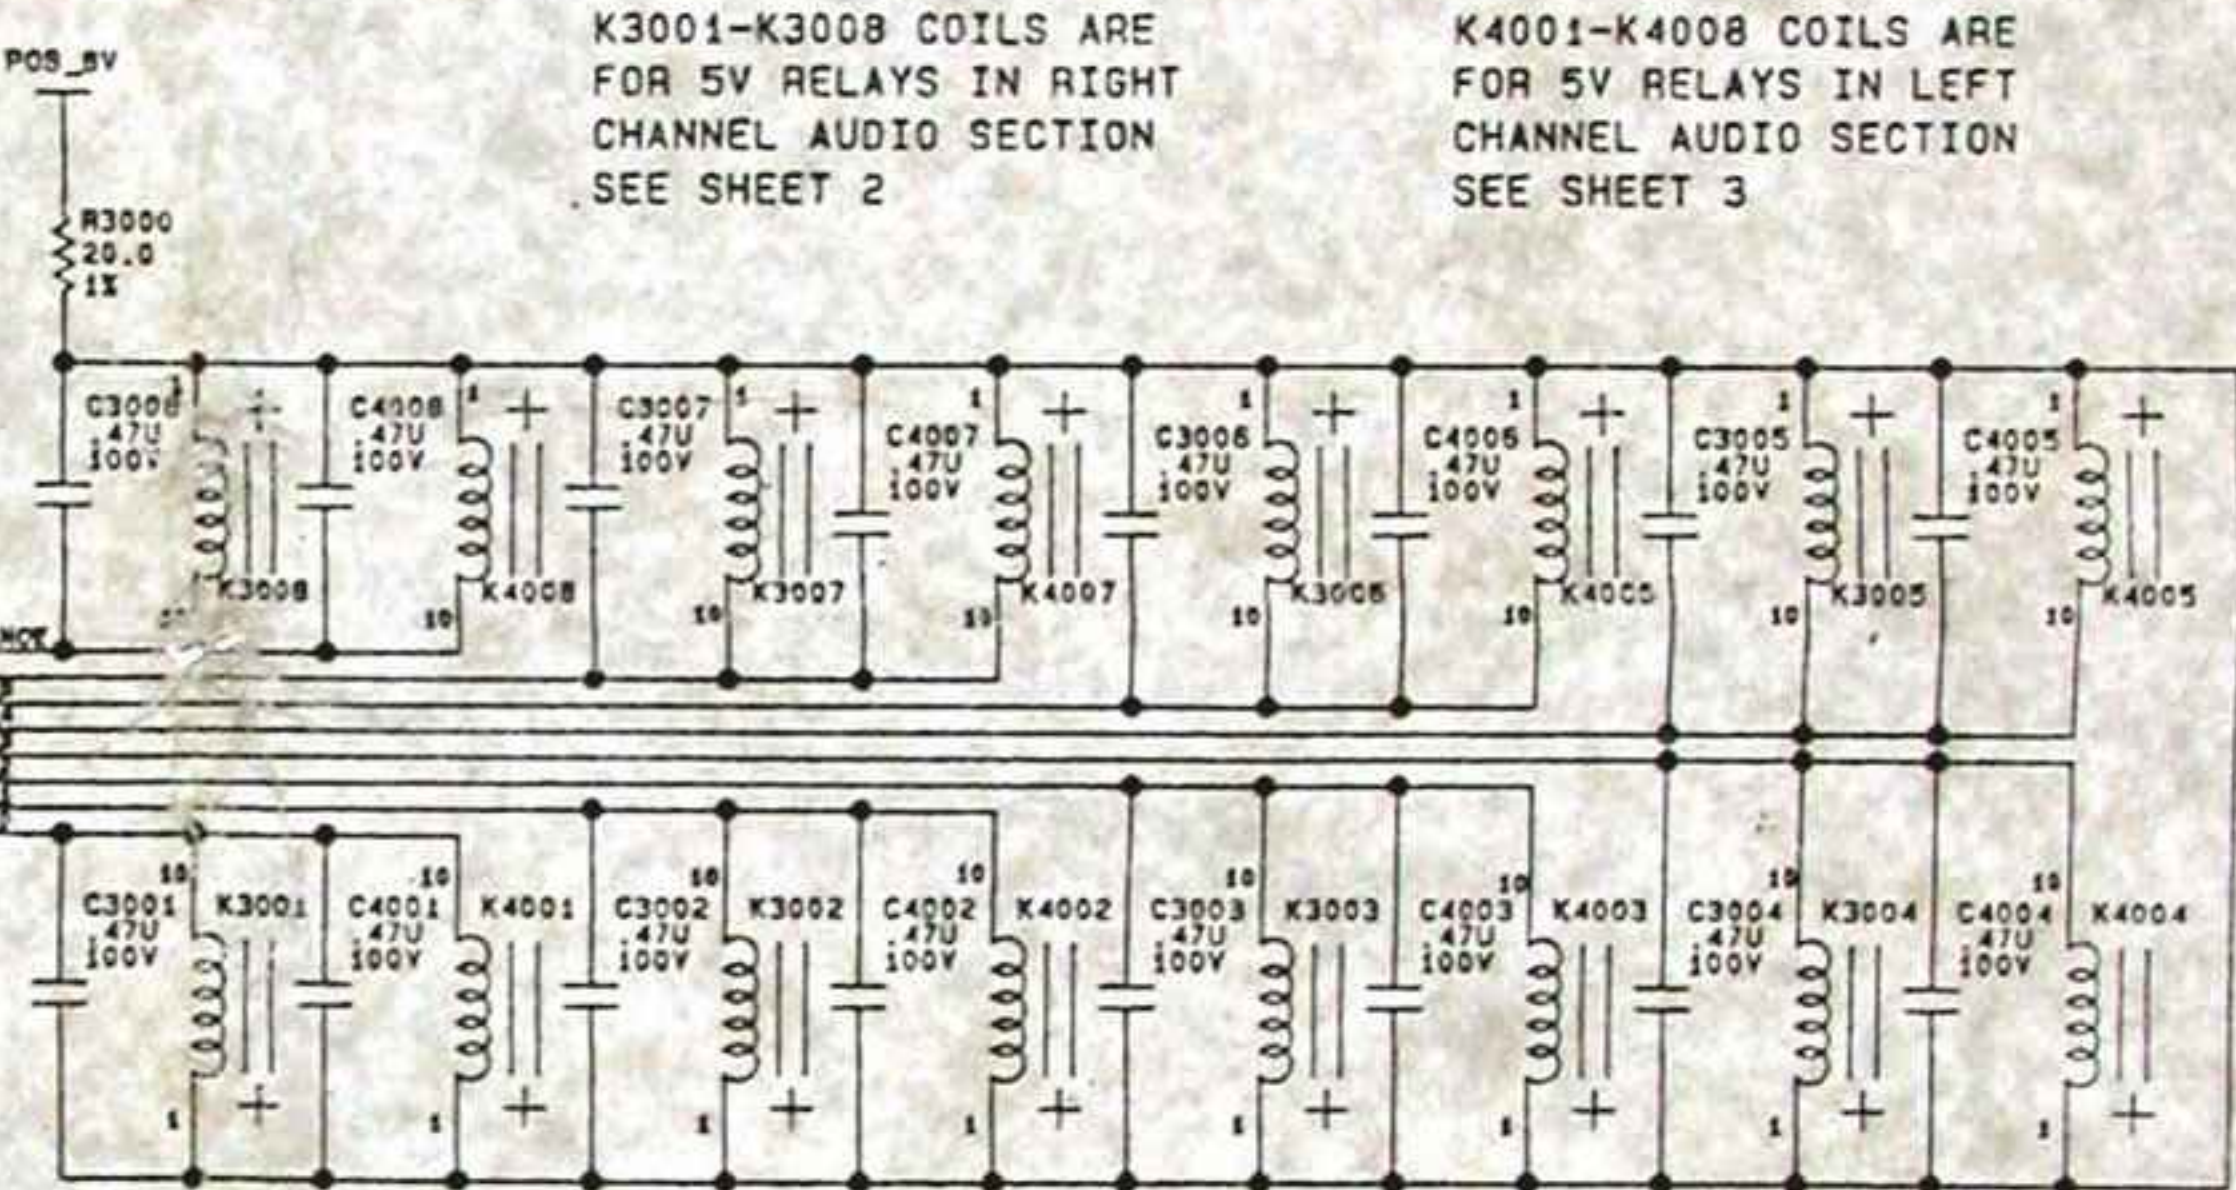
K3001-K3008 COILS ARE FOR 5V RELAYS IN RIGHT CHANNEL AUDIO SECTION SEE SHEET 2

K4001-K4008 COILS ARE FOR 5V RELAYS IN LEFT CHANNEL AUDIO SECTION SEE SHEET 3

POS_5V

R3000
20.0
1%

C3008
.47U
100V

1
K3008
10

C4008
.47U
100V

1
K4008
10

C3007
.47U
100V

1
K3007
10

C4007
.47U
100V

1
K4007
10

C3006
.47U
100V

1
K3006
10

C4006
.47U
100V

1
K4006
10

C3005
.47U
100V

1
K3005
10

C4005
.47U
100V

1
K4005
10

MCK

C3001
.47U
100V

10
K3001
1

C4001
.47U
100V

10
K4001
1

C3002
.47U
100V

10
K3002
1

C4002
.47U
100V

10
K4002
1

C3003
.47U
100V

10
K3003
1

C4003
.47U
100V

10
K4003
1

C3004
.47U
100V

10
K3004
1

C4004
.47U
100V

10
K4004
1